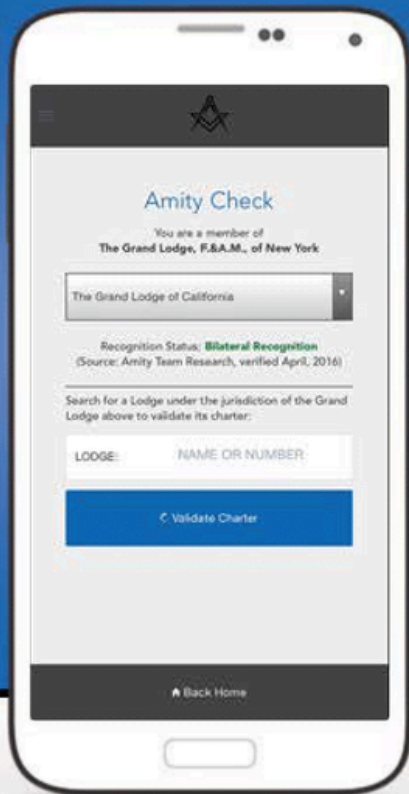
Amity Check

You are a member of
The Grand Lodge, F.&A.M., of New York

The Grand Lodge of California

Recognition Status: Bilateral Recognition
(Source: Amity Team Research, verified April, 2016)

Search for a Lodge under the jurisdiction of the Grand Lodge above to validate its charter:

LODGE: NAME OR NUMBER

Validate Charter

Back Home